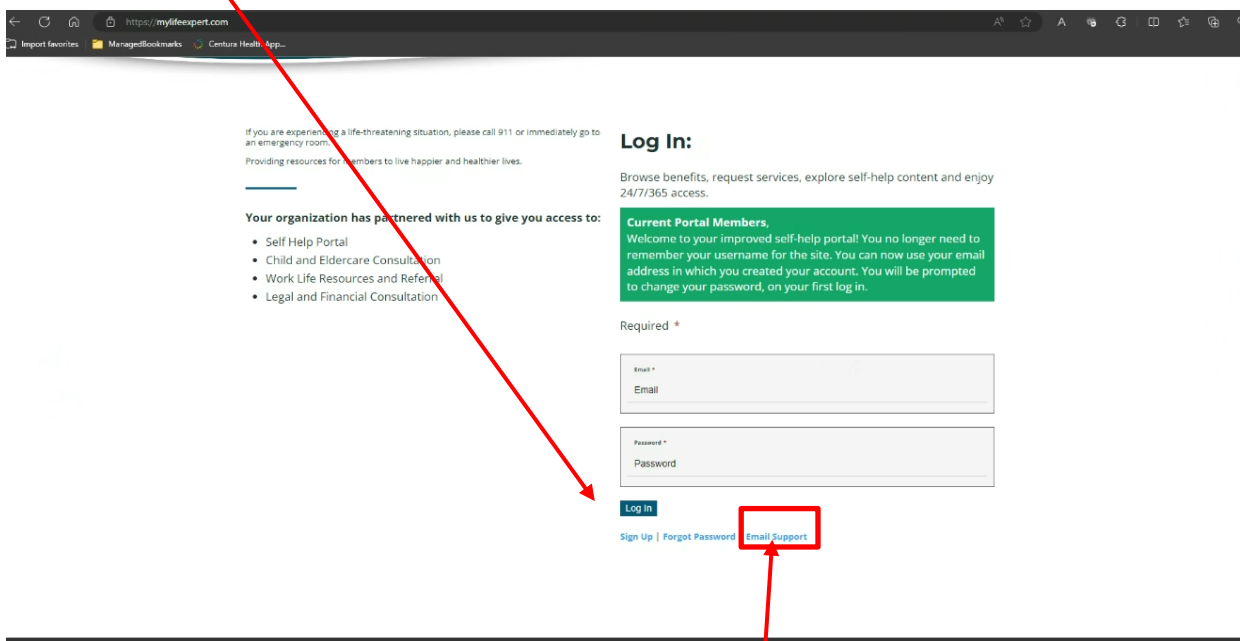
https://mylifeexpert.com

Import favorites ManagedBookmarks Centura Health App...

If you are experiencing a life-threatening situation, please call 911 or immediately go to an emergency room.

Providing resources for members to live happier and healthier lives.

Your organization has partnered with us to give you access to:

- Self Help Portal
- Child and Eldercare Consultation
- Work Life Resources and Referral
- Legal and Financial Consultation

Log In:

Browse benefits, request services, explore self-help content and enjoy 24/7/365 access.

Current Portal Members,
Welcome to your improved self-help portal! You no longer need to remember your username for the site. You can now use your email address in which you created your account. You will be prompted to change your password, on your first log in.

Required *

Email *
Email

Password *
Password

Log In

Sign Up | Forgot Password | Email Support